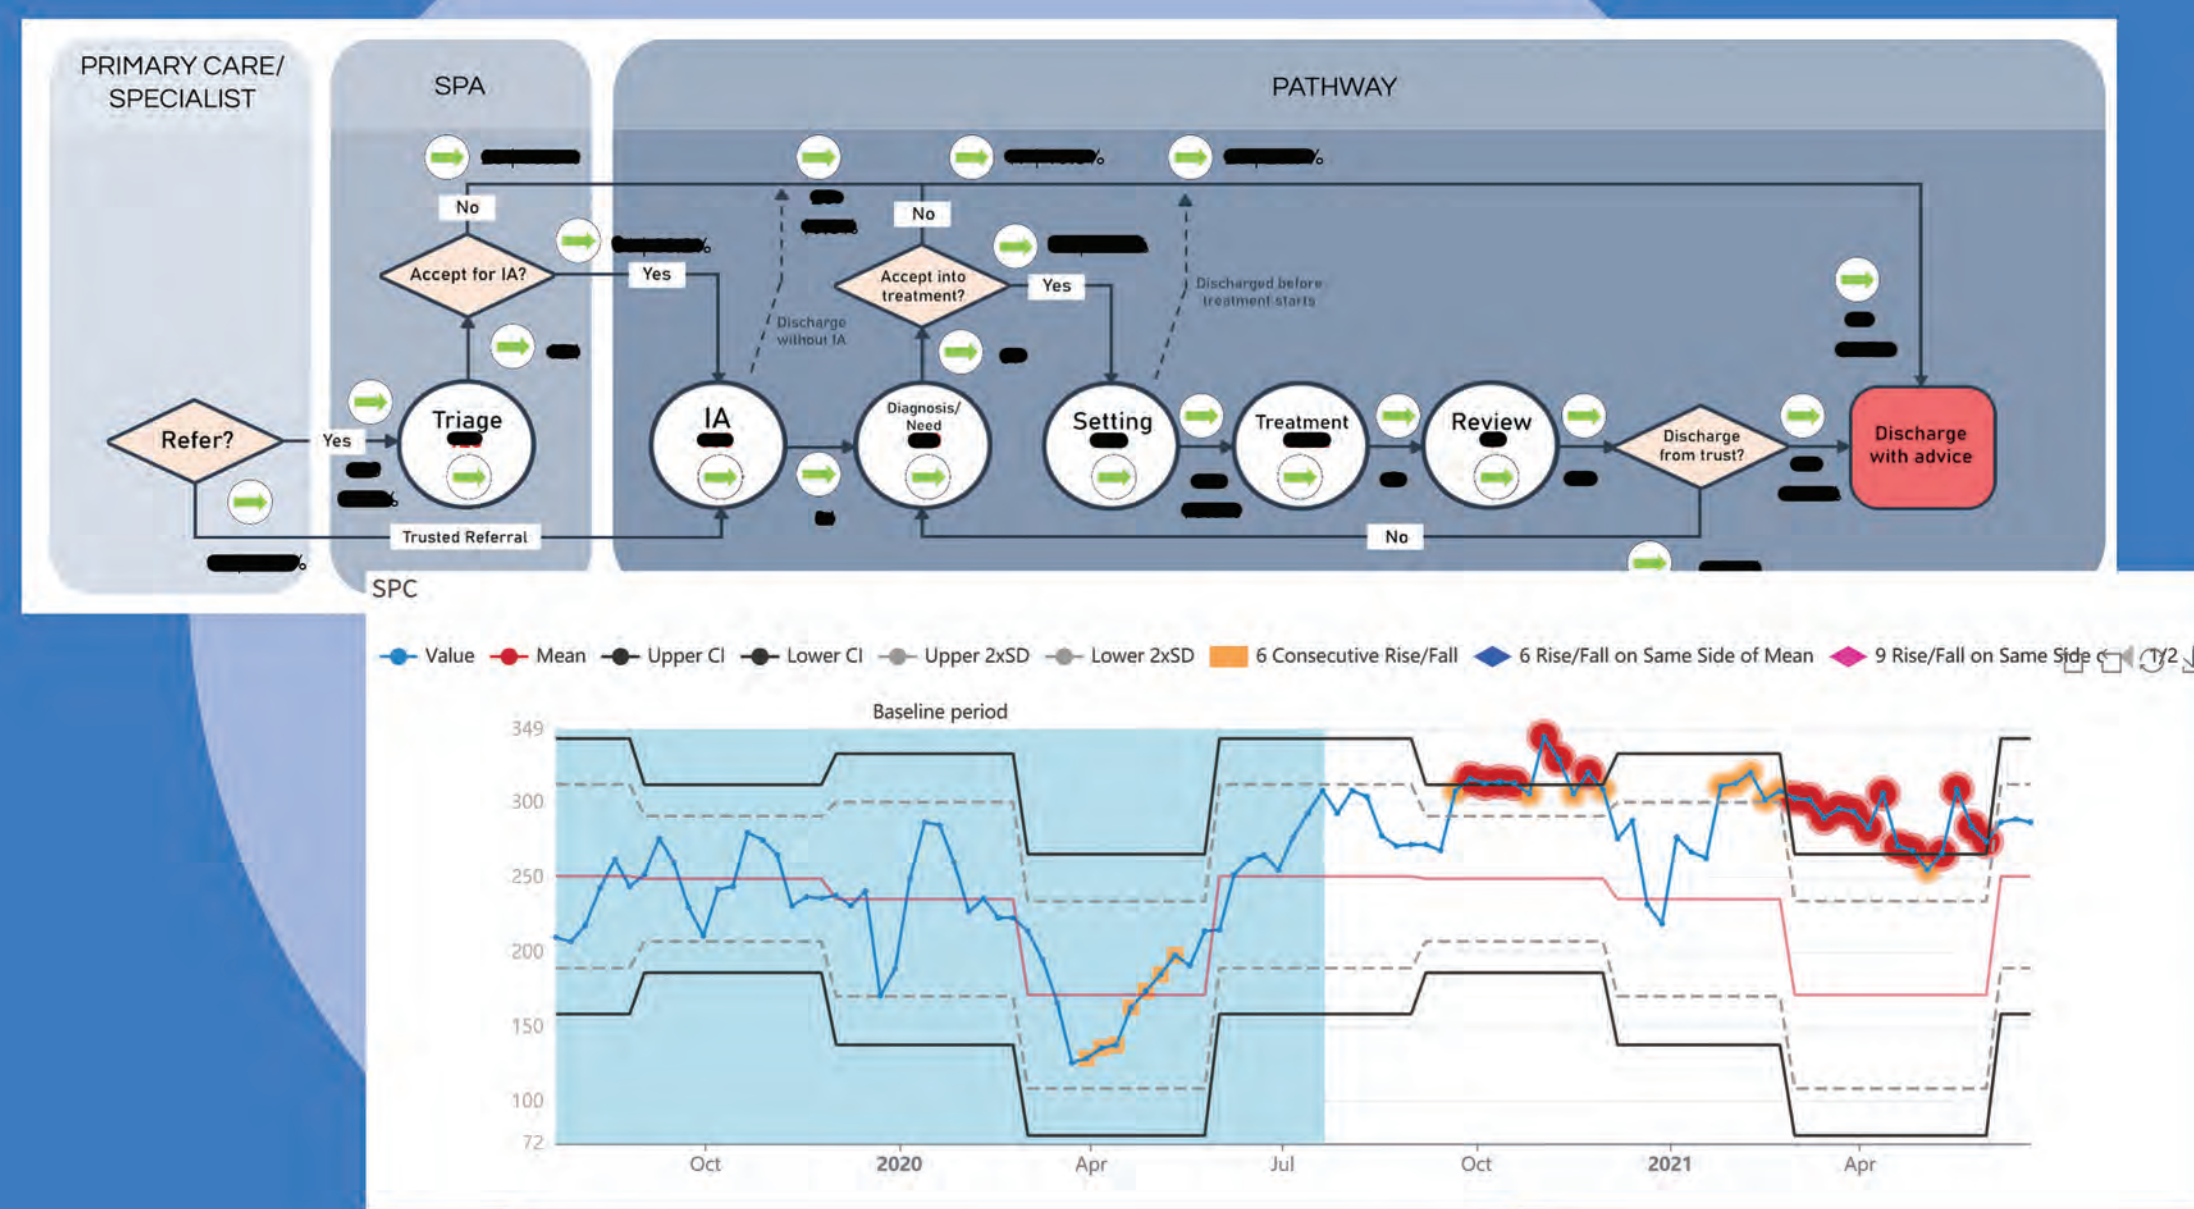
PRIMARY CARE/ SPECIALIST

SPA

PATHWAY

No

Accept for IA?

Yes

Refer?

Yes

Triage

Trusted Referral

IA

Discharge without IA

No

Accept into treatment?

Yes

Discharged before treatment starts

Diagnosis/ Need

Setting

Treatment

Review

Discharge from trust?

Discharge with advice

No

SPC

Value Mean Upper CI Lower CI Upper 2xSD Lower 2xSD 6 Consecutive Rise/Fall 6 Rise/Fall on Same Side of Mean 9 Rise/Fall on Same Side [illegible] 1/2

Baseline period

349
300
250
200
150
100
72

Oct 2020 Apr Jul Oct 2021 Apr